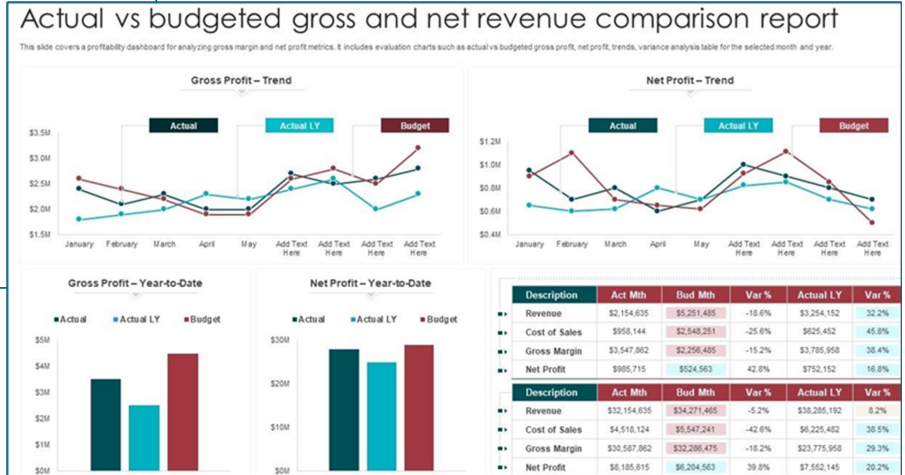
Actual vs budgeted gross and net revenue comparison report

This slide covers a profitability dashboard for analyzing gross margin and net profit metrics. It includes evaluation charts such as actual vs budgeted gross profit, net profit, trends, variance analysis table for the selected month and year.

Gross Profit – Trend

Actual
Actual LY
Budget

$3.5M
$3.0M
$2.5M
$2.0M
$1.5M

January February March April May Add Text Here Add Text Here Add Text Here Add Text Here

Net Profit – Trend

Actual
Actual LY
Budget

$1.2M
$1.0M
$0.8M
$0.6M
$0.4M

January February March April May Add Text Here Add Text Here Add Text Here Add Text Here

Gross Profit – Year-to-Date

Actual Actual LY Budget

$5M
$4M
$3M
$2M
$1M
$0M

Net Profit – Year-to-Date

Actual Actual LY Budget

$30M
$20M
$10M
$0M

| Description | Act Mth | Bud Mth | Var % | Actual LY | Var % |
|---|---|---|---|---|---|
| Revenue | $2,154,635 | $5,251,485 | -18.6% | $3,254,152 | 32.2% |
| Cost of Sales | $958,144 | $2,548,251 | -25.6% | $625,452 | 45.8% |
| Gross Margin | $3,547,862 | $2,256,485 | -15.2% | $3,785,958 | 38.4% |
| Net Profit | $985,715 | $524,563 | 42.8% | $752,152 | 16.8% |

| Description | Act Mth | Bud Mth | Var % | Actual LY | Var % |
|---|---|---|---|---|---|
| Revenue | $32,154,635 | $34,271,465 | -5.2% | $38,285,192 | 8.2% |
| Cost of Sales | $4,518,124 | $2,548,251 | -42.6% | $6,225,482 | 38.5% |
| Gross Margin | $30,587,862 | $32,286,475 | -18.2% | $23,775,958 | 29.3% |
| Net Profit | $8,185,615 | $6,204,563 | 39.8% | $7,552,145 | 20.2% |